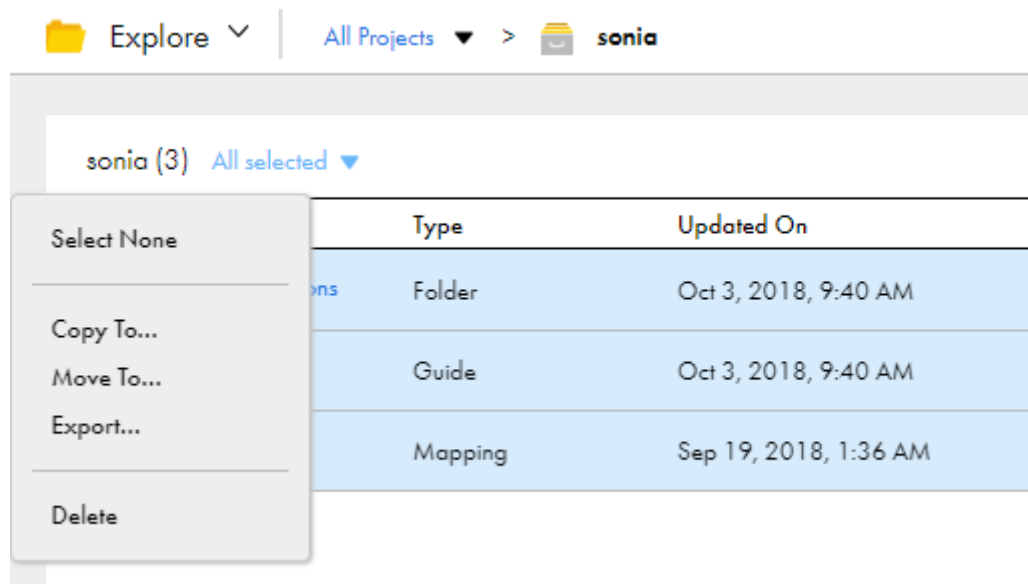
Explore

All Projects > sonia

sonia (3) All selected

Select None

Copy To...
Move To...
Export...

Delete

| | Type | Updated On |
|---|---|---|
| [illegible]ons | Folder | Oct 3, 2018, 9:40 AM |
| | Guide | Oct 3, 2018, 9:40 AM |
| | Mapping | Sep 19, 2018, 1:36 AM |